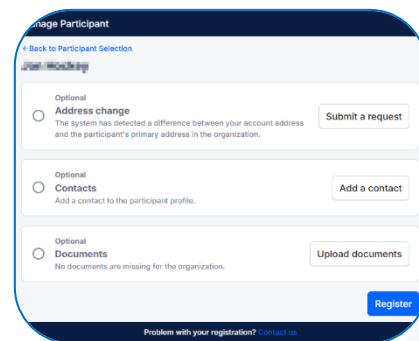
nage Participant

← Back to Participant Selection

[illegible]

Optional
Address change
The system has detected a difference between your account address and the participant's primary address in the organization.
Submit a request

Optional
Contacts
Add a contact to the participant profile.
Add a contact

Optional
Documents
No documents are missing for the organization.
Upload documents

Register

Problem with your registration? Contact us